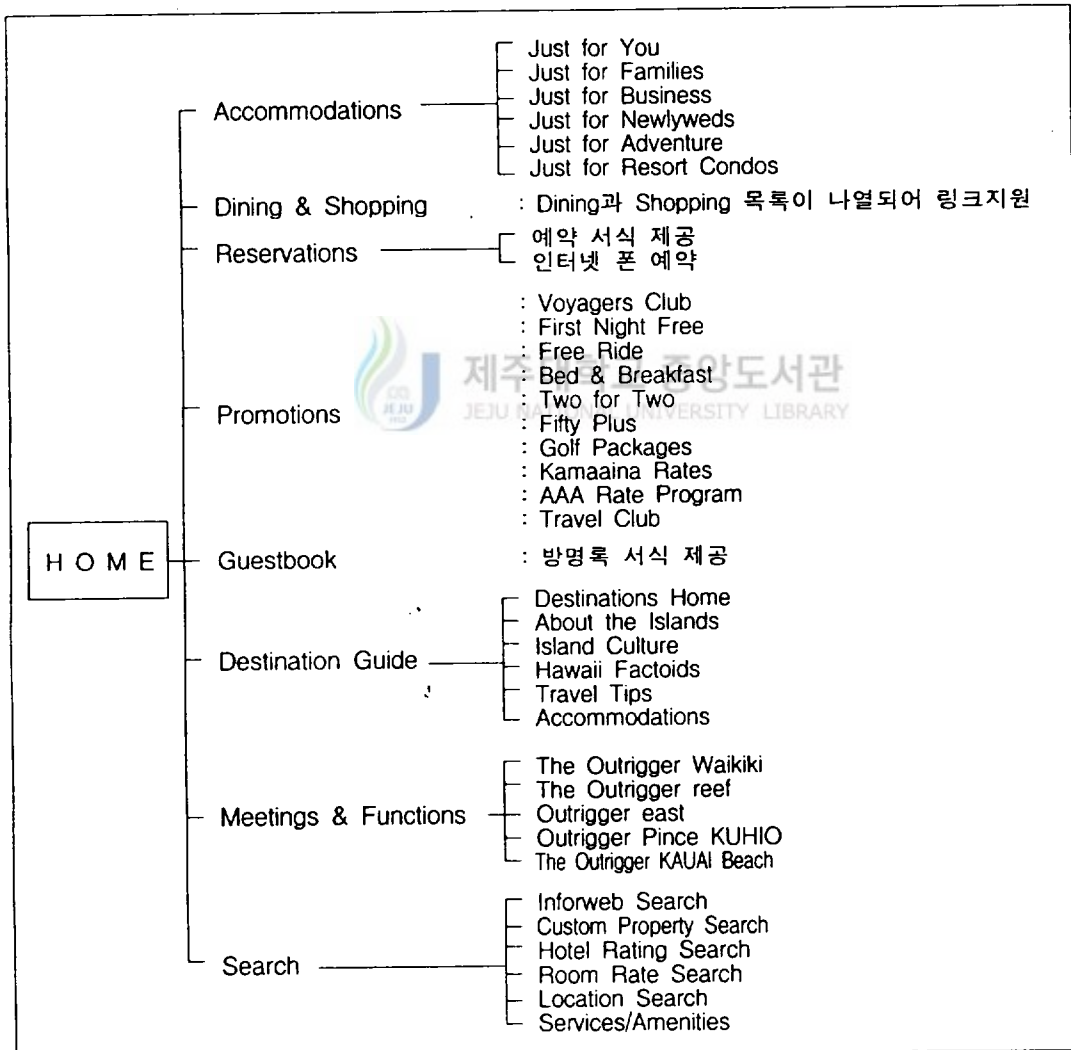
HOME

Accommodations
Just for You
Just for Families
Just for Business
Just for Newlyweds
Just for Adventure
Just for Resort Condos

Dining & Shopping
: Dining과 Shopping 목록이 나열되어 링크지원

Reservations
예약 서식 제공
인터넷 폰 예약

Promotions
: Voyagers Club
: First Night Free
: Free Ride
: Bed & Breakfast
: Two for Two
: Fifty Plus
: Golf Packages
: Kamaaina Rates
: AAA Rate Program
: Travel Club

제주대학교 중앙도서관
JEJU NATIONAL UNIVERSITY LIBRARY

Guestbook
: 방명록 서식 제공

Destination Guide
Destinations Home
About the Islands
Island Culture
Hawaii Factoids
Travel Tips
Accommodations

Meetings & Functions
The Outrigger Waikiki
The Outrigger reef
Outrigger east
Outrigger Pince KUHIO
The Outrigger KAUAI Beach

Search
Inforweb Search
Custom Property Search
Hotel Rating Search
Room Rate Search
Location Search
Services/Amenities